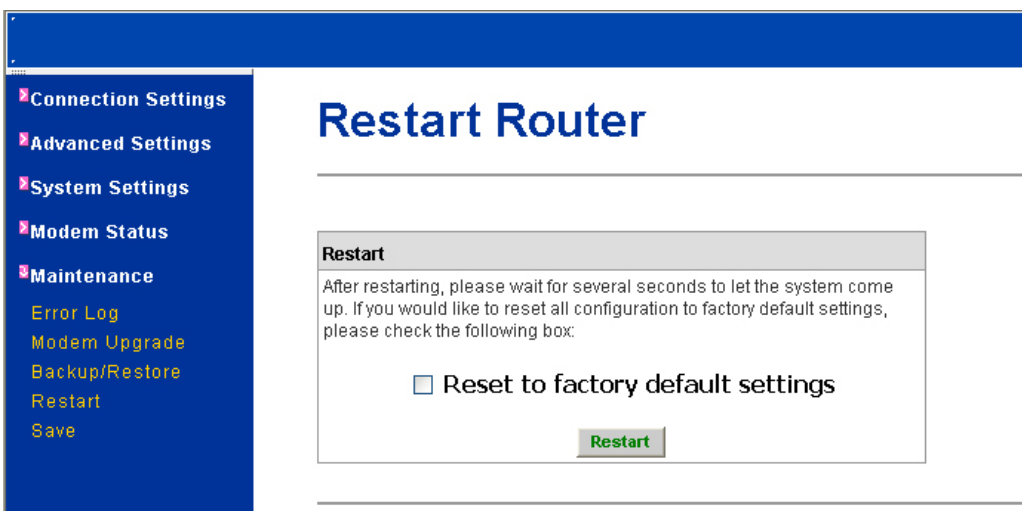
Connection Settings

Advanced Settings

System Settings

Modem Status

Maintenance

Error Log
Modem Upgrade
Backup/Restore
Restart
Save

Restart Router

Restart

After restarting, please wait for several seconds to let the system come up. If you would like to reset all configuration to factory default settings, please check the following box:

Reset to factory default settings

Restart